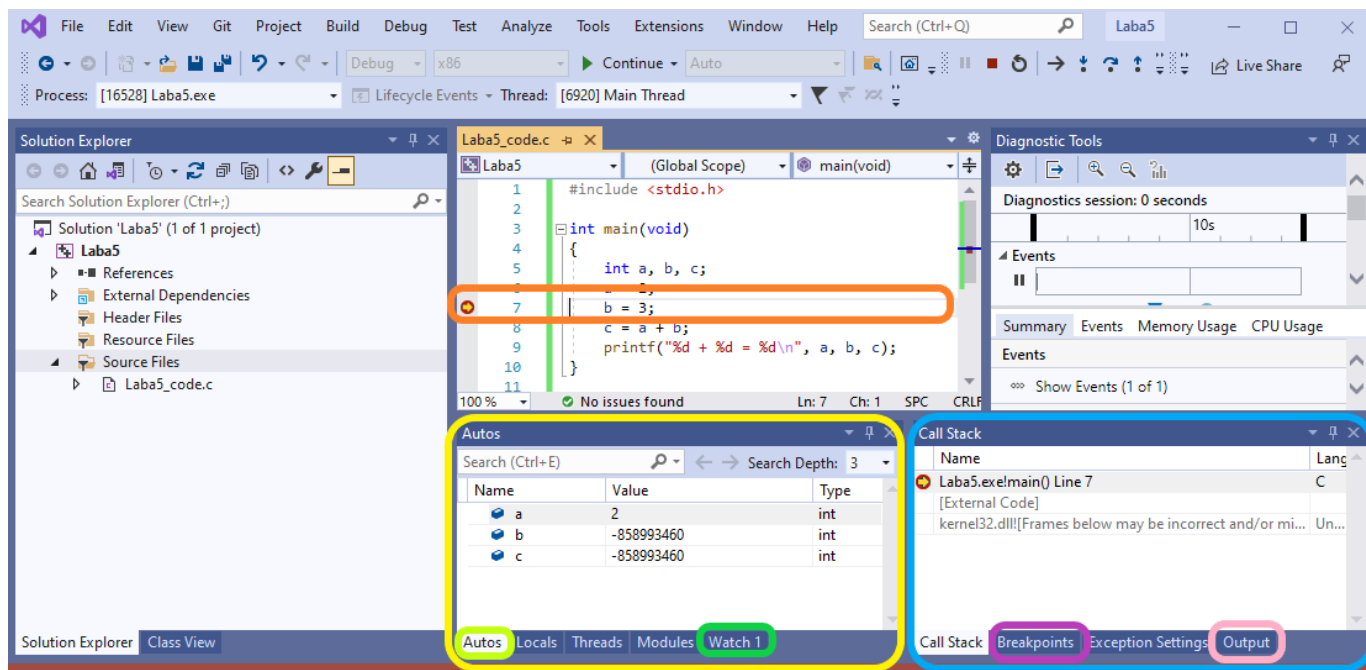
File Edit View Git Project Build Debug Test Analyze Tools Extensions Window Help Search (Ctrl+Q) Laba5

Debug x86 Continue Auto Live Share

Process: [16528] Laba5.exe Lifecycle Events Thread: [6920] Main Thread

Solution Explorer

Search Solution Explorer (Ctrl+;)

Solution 'Laba5' (1 of 1 project)
Laba5
References
External Dependencies
Header Files
Resource Files
Source Files
Laba5_code.c

Solution Explorer Class View

Laba5_code.c

Laba5 (Global Scope) main(void)

```
1  #include <stdio.h>
2
3  int main(void)
4  {
5      int a, b, c;
6      a = 2;
7      b = 3;
8      c = a + b;
9      printf("%d + %d = %d\n", a, b, c);
10 }
11
```

100 % No issues found Ln: 7 Ch: 1 SPC CRLF

Diagnostic Tools

Diagnostics session: 0 seconds

10s

Events

Summary Events Memory Usage CPU Usage

Events

Show Events (1 of 1)

Autos

Search (Ctrl+E) Search Depth: 3

| Name | Value | Type |
|---|---|---|
| a | 2 | int |
| b | -858993460 | int |
| c | -858993460 | int |

Autos Locals Threads Modules Watch 1

Call Stack

| Name | Lang |
|---|---|
| Laba5.exe!main() Line 7 | C |
| [External Code] | |
| kernel32.dll![Frames below may be incorrect and/or mi... | Un... |

Call Stack Breakpoints Exception Settings Output